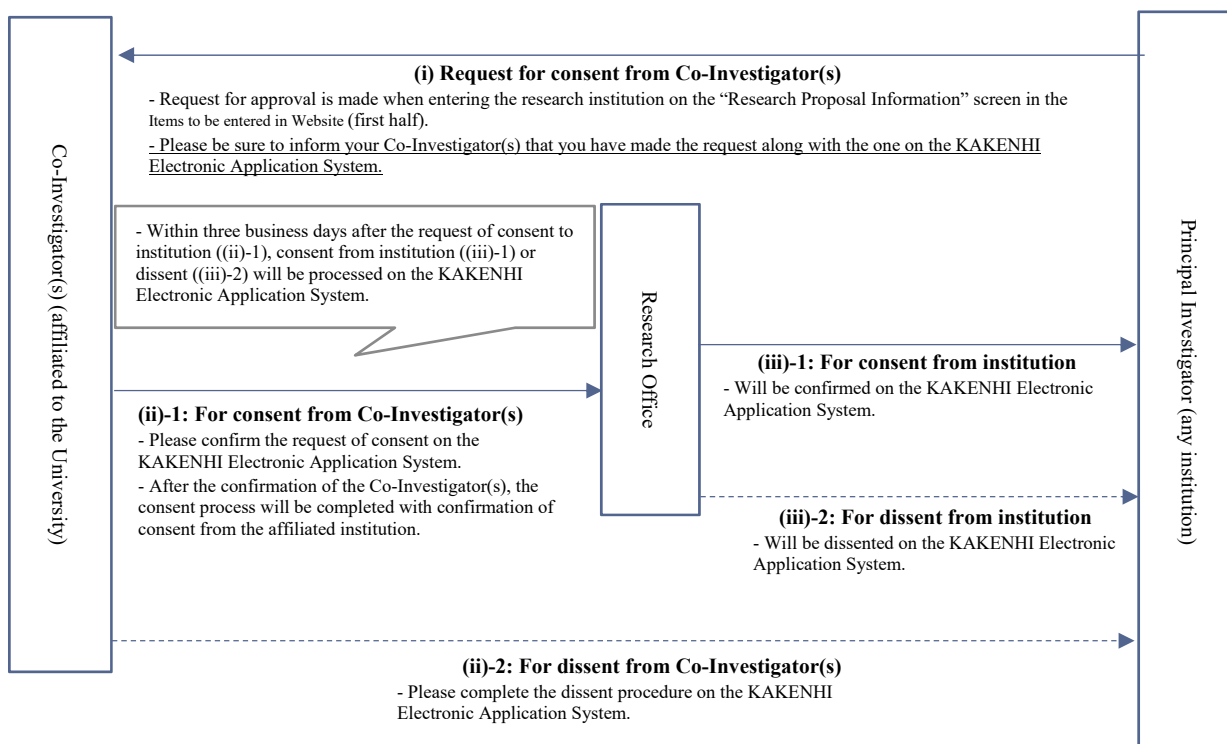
Co-Investigator(s) (affiliated to the University)

(i) Request for consent from Co-Investigator(s)

- Request for approval is made when entering the research institution on the “Research Proposal Information” screen in the Items to be entered in Website (first half).

- Please be sure to inform your Co-Investigator(s) that you have made the request along with the one on the KAKENHI Electronic Application System.

- Within three business days after the request of consent to institution ((ii)-1), consent from institution ((iii)-1) or dissent ((iii)-2) will be processed on the KAKENHI Electronic Application System.

Research Office

(ii)-1: For consent from Co-Investigator(s)

- Please confirm the request of consent on the KAKENHI Electronic Application System.

- After the confirmation of the Co-Investigator(s), the consent process will be completed with confirmation of consent from the affiliated institution.

(iii)-1: For consent from institution

- Will be confirmed on the KAKENHI Electronic Application System.

(iii)-2: For dissent from institution

- Will be dissented on the KAKENHI Electronic Application System.

(ii)-2: For dissent from Co-Investigator(s)

- Please complete the dissent procedure on the KAKENHI Electronic Application System.

Principal Investigator (any institution)